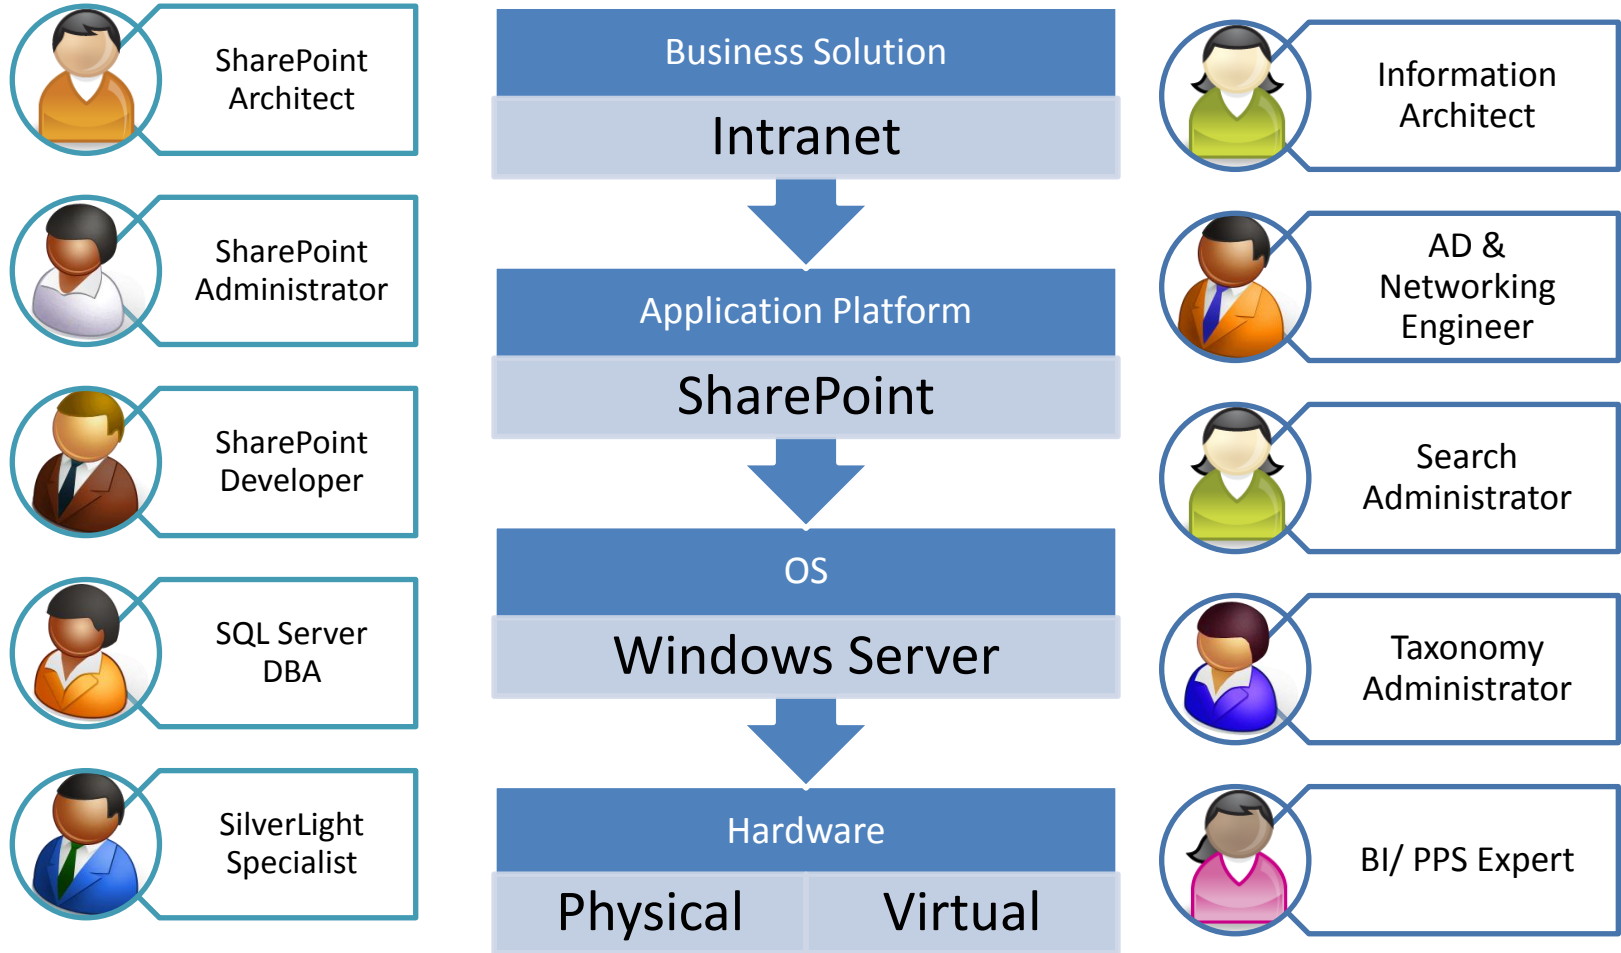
SharePoint Architect

SharePoint Administrator

SharePoint Developer

SQL Server DBA

SilverLight Specialist

Business Solution

Intranet

Application Platform

SharePoint

OS

Windows Server

Hardware

Physical

Virtual

Information Architect

AD & Networking Engineer

Search Administrator

Taxonomy Administrator

BI/ PPS Expert